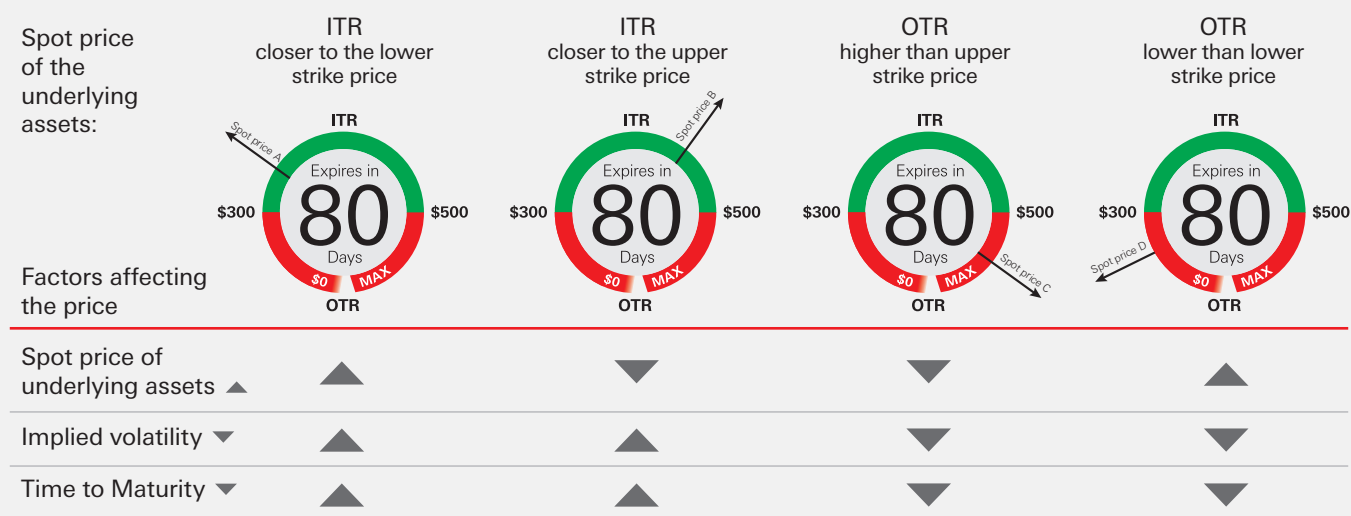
Spot price of the underlying assets:

ITR
closer to the lower strike price

ITR
Spot price A
Expires in
80
Days
$300
$500
$0
MAX
OTR

ITR
closer to the upper strike price

ITR
Spot price B
Expires in
80
Days
$300
$500
$0
MAX
OTR

OTR
higher than upper strike price

ITR
Expires in
80
Days
$300
$500
$0
MAX
Spot price C
OTR

OTR
lower than lower strike price

ITR
Expires in
80
Days
$300
$500
Spot price D
$0
MAX
OTR

Factors affecting the price

| | | | | |
|---|---|---|---|---|
| Spot price of underlying assets ▲ | ▲ | ▼ | ▼ | ▲ |
| Implied volatility ▼ | ▲ | ▲ | ▼ | ▼ |
| Time to Maturity ▼ | ▲ | ▲ | ▼ | ▼ |